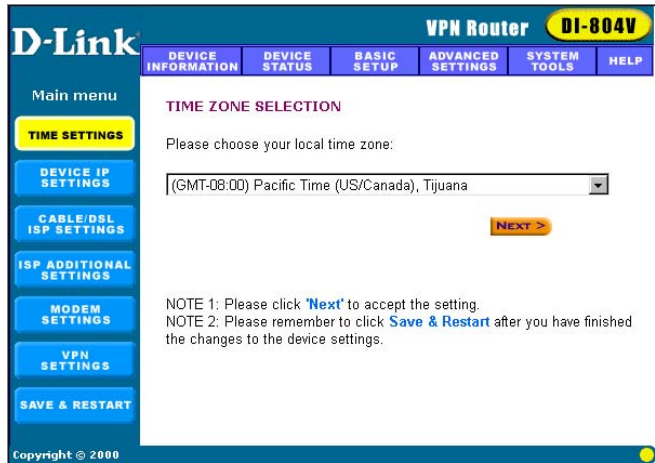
D-Link

VPN Router DI-804V

DEVICE INFORMATION
DEVICE STATUS
BASIC SETUP
ADVANCED SETTINGS
SYSTEM TOOLS
HELP

Main menu

TIME SETTINGS
DEVICE IP SETTINGS
CABLE/DSL ISP SETTINGS
ISP ADDITIONAL SETTINGS
MODEM SETTINGS
VPN SETTINGS
SAVE & RESTART

TIME ZONE SELECTION

Please choose your local time zone:

(GMT-08:00) Pacific Time (US/Canada), Tijuana

NEXT >

NOTE 1: Please click 'Next' to accept the setting.
NOTE 2: Please remember to click Save & Restart after you have finished the changes to the device settings.

Copyright © 2000